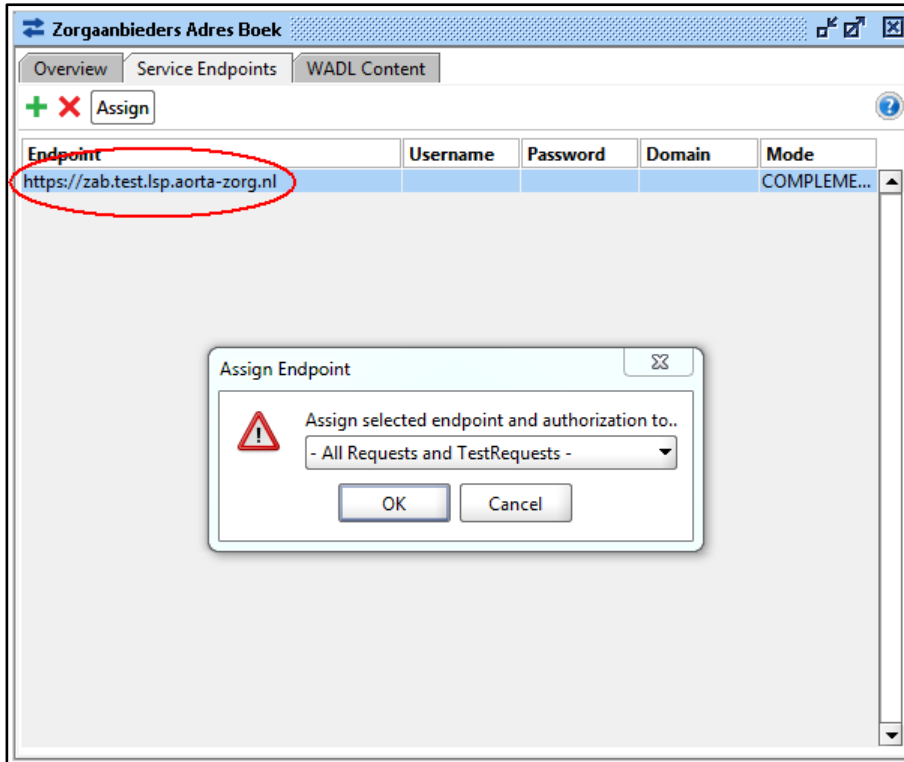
Zorgaanbieders Adres Boek

Overview | Service Endpoints | WADL Content

Assign

| Endpoint | Username | Password | Domain | Mode |
|---|---|---|---|---|
| https://zab.test.lsp.aorta-zorg.nl | | | | COMPLEME... |

Assign Endpoint

Assign selected endpoint and authorization to..

- All Requests and TestRequests -

OK | Cancel